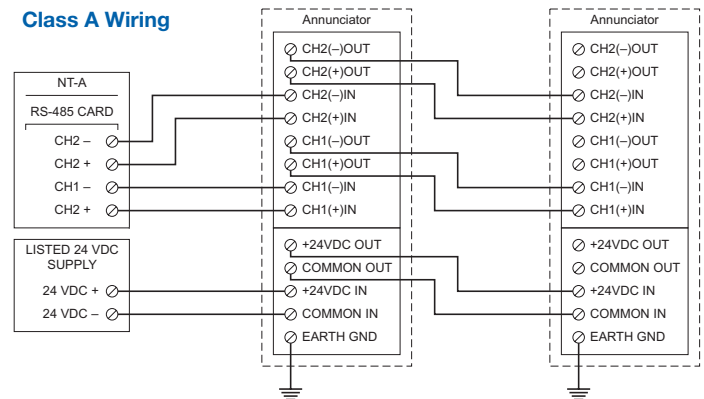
Class A Wiring

NT-A

RS-485 CARD

CH2 –
CH2 +
CH1 –
CH2 +

LISTED 24 VDC SUPPLY

24 VDC +
24 VDC –

Annunciator

CH2(–)OUT
CH2(+)OUT
CH2(–)IN
CH2(+)IN
CH1(–)OUT
CH1(+)OUT
CH1(–)IN
CH1(+)IN

+24VDC OUT
COMMON OUT
+24VDC IN
COMMON IN
EARTH GND

Annunciator

CH2(–)OUT
CH2(+)OUT
CH2(–)IN
CH2(+)IN
CH1(–)OUT
CH1(+)OUT
CH1(–)IN
CH1(+)IN

+24VDC OUT
COMMON OUT
+24VDC IN
COMMON IN
EARTH GND